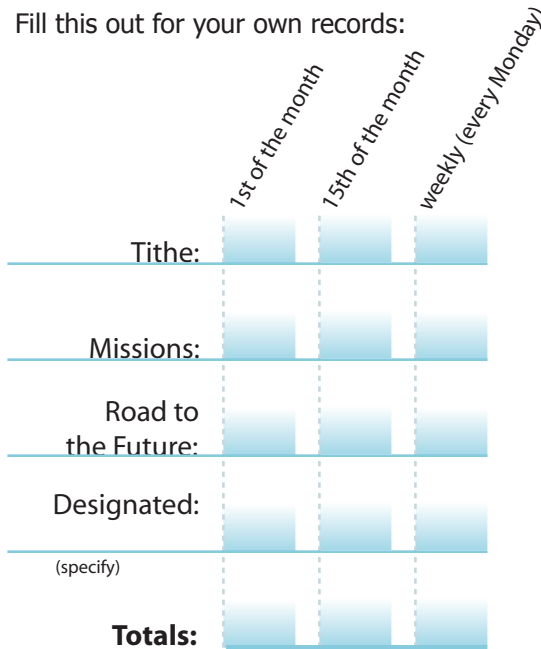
Fill this out for your own records:

| | 1st of the month | 15th of the month | weekly (every Monday) |
|---|---|---|---|
| Tithe: | | | |
| Missions: | | | |
| Road to the Future: | | | |
| Designated: | | | |
| (specify) | | | |
| **Totals:** | | | |